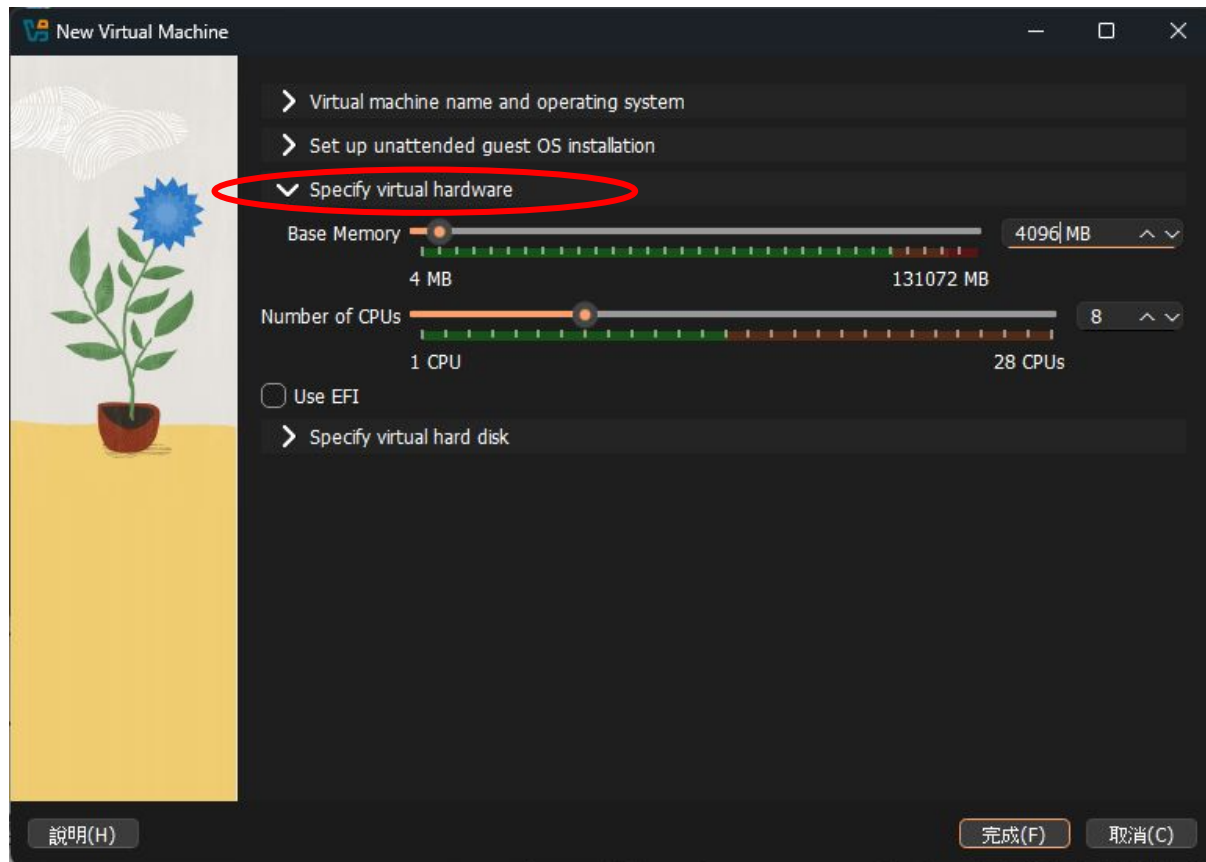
New Virtual Machine

Virtual machine name and operating system

Set up unattended guest OS installation

Specify virtual hardware

Base Memory

4096 MB

4 MB

131072 MB

Number of CPUs

8

1 CPU

28 CPUs

Use EFI

Specify virtual hard disk

説明(H)

完成(F)

取消(C)